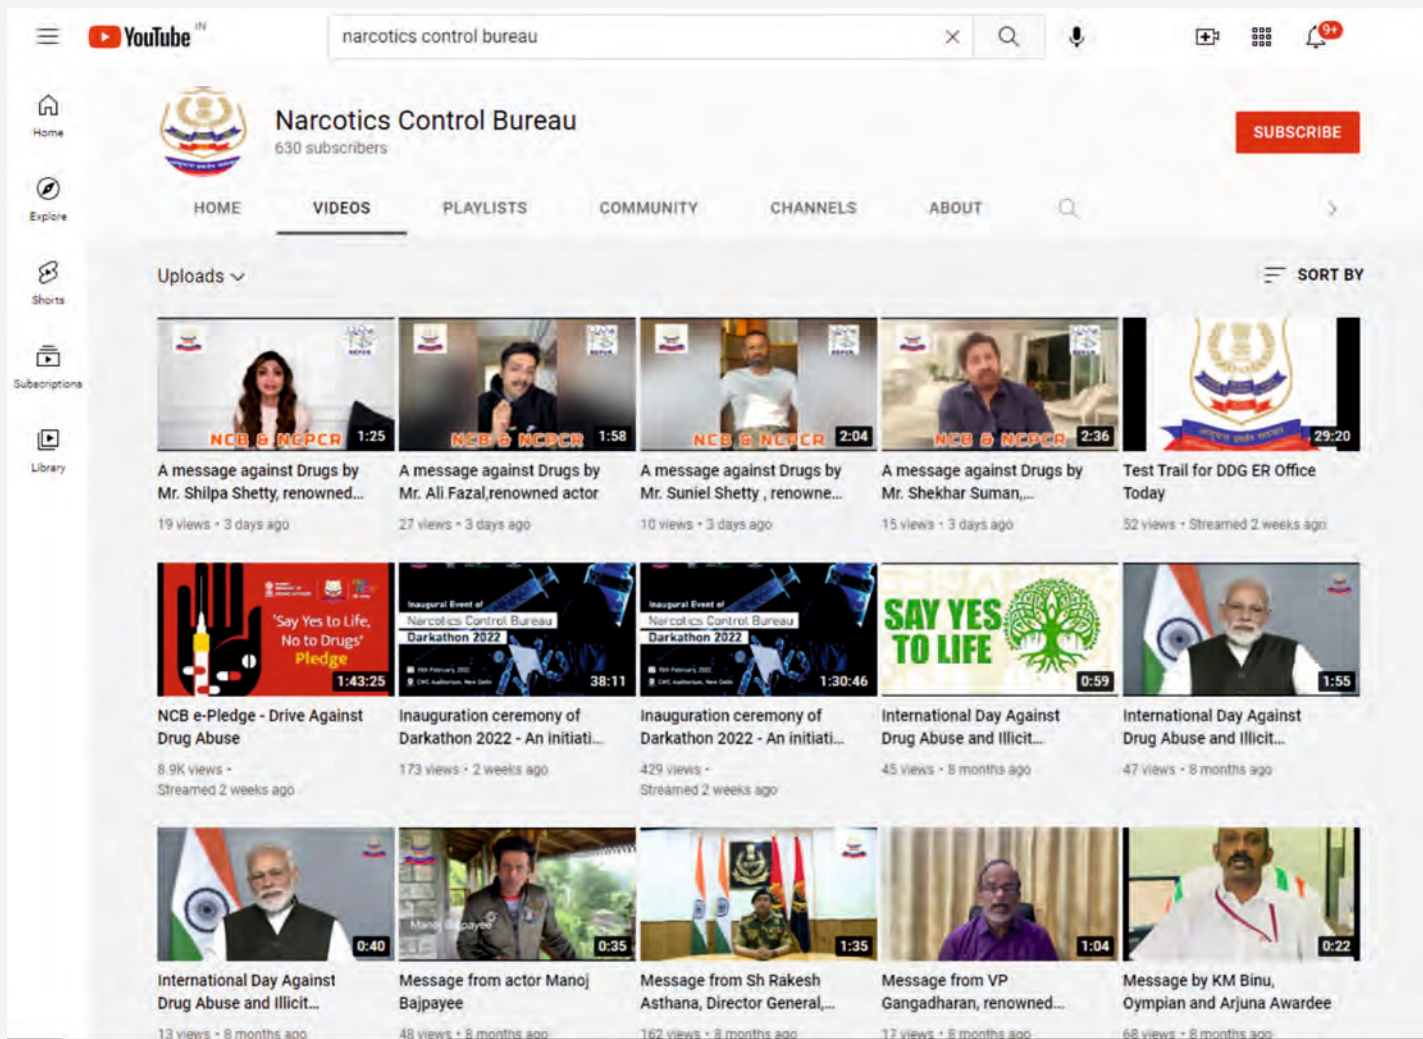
YouTube IN

narcotics control bureau

9+

Home

Explore

Shorts

Subscriptions

Library

Narcotics Control Bureau
630 subscribers

SUBSCRIBE

HOME VIDEOS PLAYLISTS COMMUNITY CHANNELS ABOUT

Uploads

SORT BY

NCB & NCPCR 1:25
A message against Drugs by Mr. Shilpa Shetty, renowned...
19 views • 3 days ago

NCB & NCPCR 1:58
A message against Drugs by Mr. Ali Fazal,renowned actor
27 views • 3 days ago

NCB & NCPCR 2:04
A message against Drugs by Mr. Suniel Shetty , renowne...
10 views • 3 days ago

NCB & NCPCR 2:36
A message against Drugs by Mr. Shekhar Suman,...
15 views • 3 days ago

29:20
Test Trail for DDG ER Office Today
52 views • Streamed 2 weeks ago

'Say Yes to Life, No to Drugs' Pledge
1:43:25
NCB e-Pledge - Drive Against Drug Abuse
8.9K views •
Streamed 2 weeks ago

Inaugural Event of Narcotics Control Bureau Darkathon 2022
38:11
Inauguration ceremony of Darkathon 2022 - An initiati...
173 views • 2 weeks ago

Inaugural Event of Narcotics Control Bureau Darkathon 2022
1:30:46
Inauguration ceremony of Darkathon 2022 - An initiati...
429 views •
Streamed 2 weeks ago

SAY YES TO LIFE
0:59
International Day Against Drug Abuse and Illicit...
45 views • 8 months ago

1:55
International Day Against Drug Abuse and Illicit...
47 views • 8 months ago

0:40
International Day Against Drug Abuse and Illicit...
13 views • 8 months ago

Manoj Bajpayee
0:35
Message from actor Manoj Bajpayee
48 views • 8 months ago

1:35
Message from Sh Rakesh Asthana, Director General,...
162 views • 8 months ago

1:04
Message from VP Gangadharan, renowned...
17 views • 8 months ago

0:22
Message by KM Binu, Oympian and Arjuna Awardee
68 views • 8 months ago